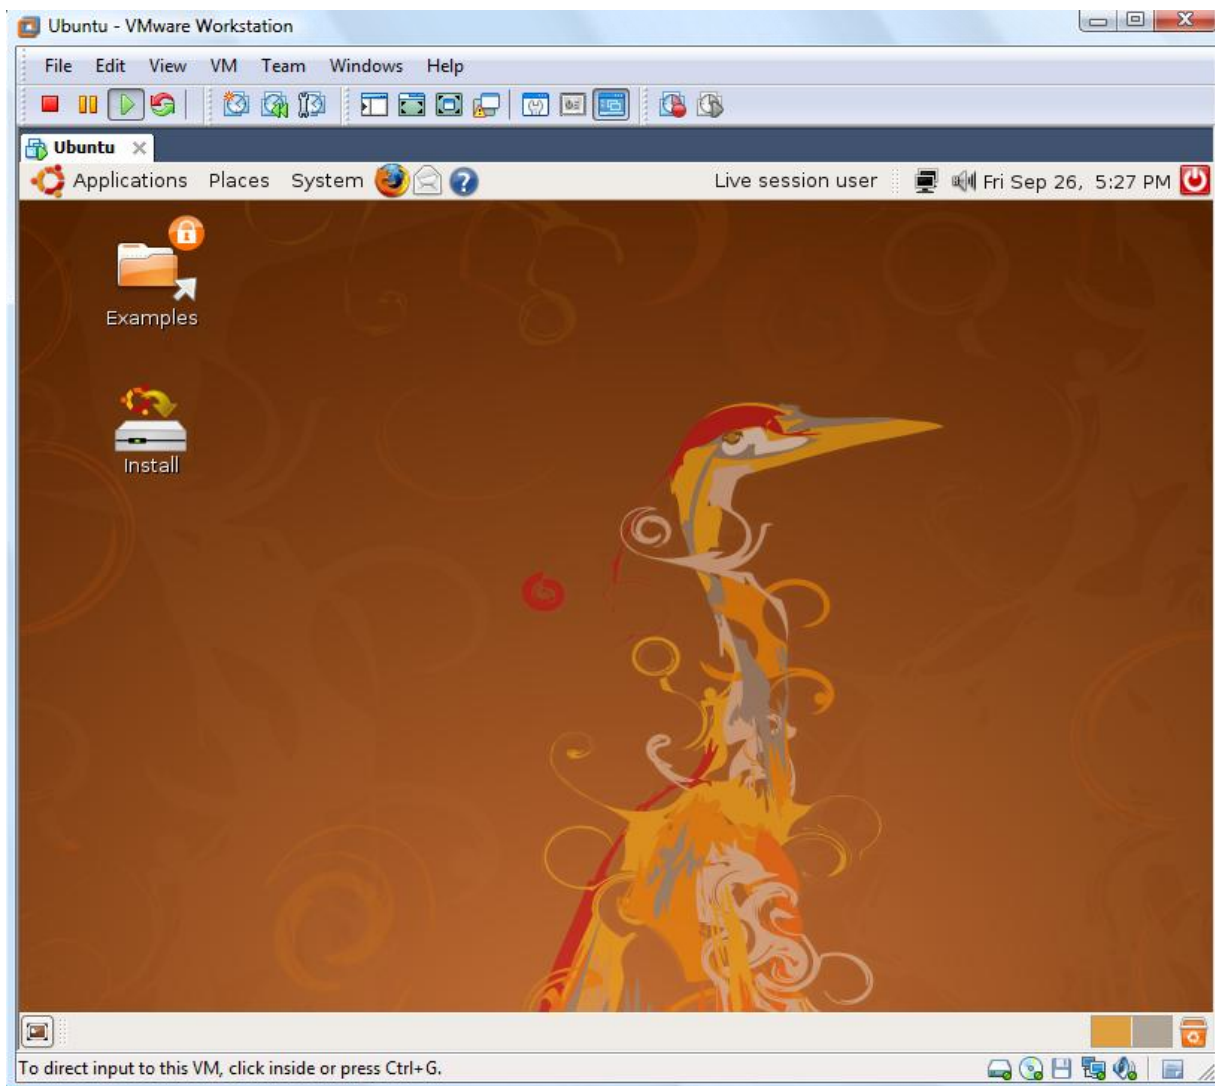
Ubuntu - VMware Workstation

File Edit View VM Team Windows Help

Ubuntu

Applications Places System

Live session user

Fri Sep 26, 5:27 PM

Examples

Install

To direct input to this VM, click inside or press Ctrl+G.